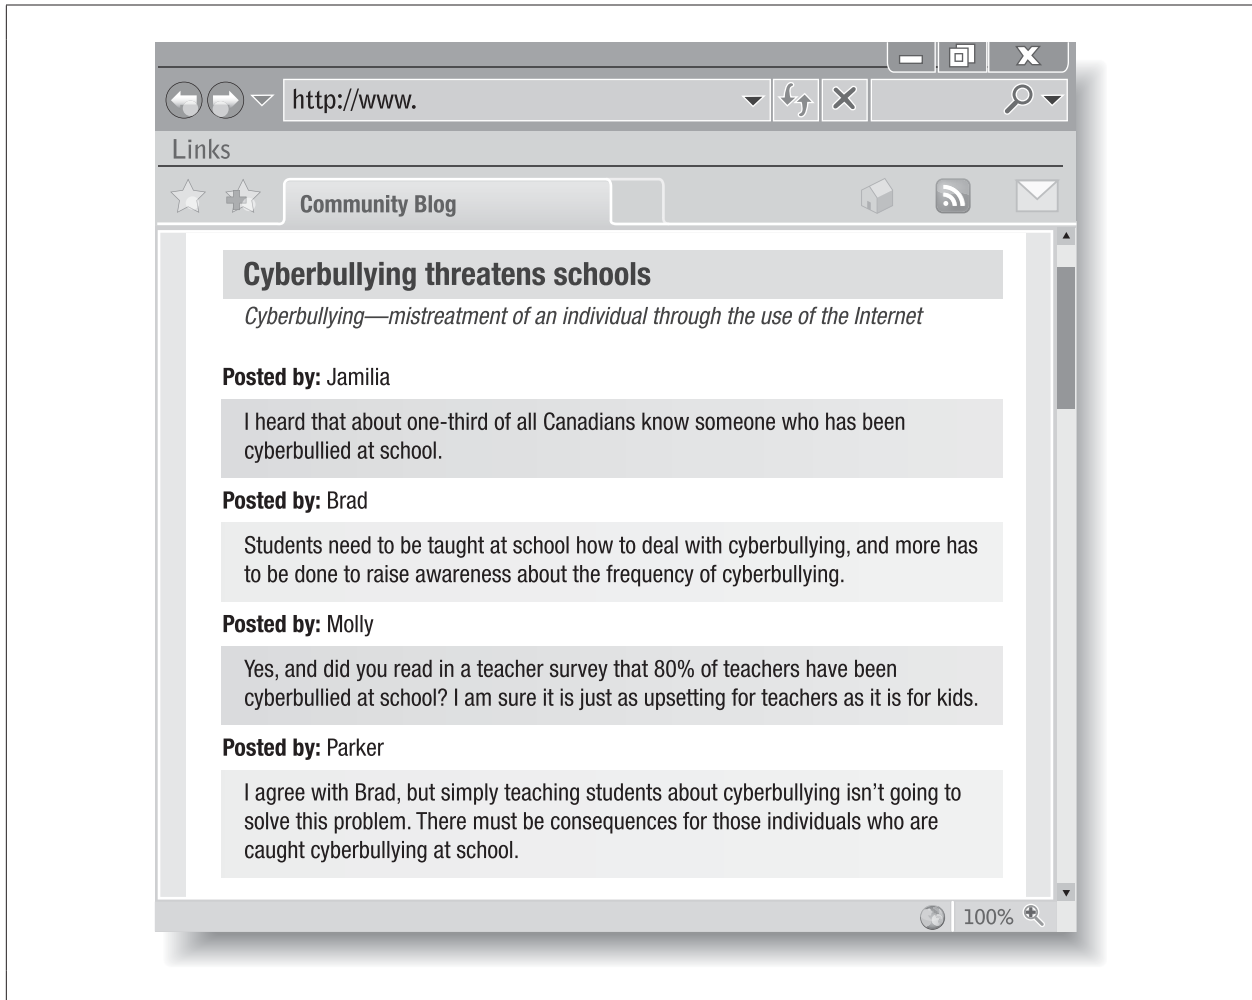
X

http://www.

Links

Community Blog

Cyberbullying threatens schools

Cyberbullying—mistreatment of an individual through the use of the Internet

Posted by: Jamilia

I heard that about one-third of all Canadians know someone who has been cyberbullied at school.

Posted by: Brad

Students need to be taught at school how to deal with cyberbullying, and more has to be done to raise awareness about the frequency of cyberbullying.

Posted by: Molly

Yes, and did you read in a teacher survey that 80% of teachers have been cyberbullied at school? I am sure it is just as upsetting for teachers as it is for kids.

Posted by: Parker

I agree with Brad, but simply teaching students about cyberbullying isn't going to solve this problem. There must be consequences for those individuals who are caught cyberbullying at school.

100%